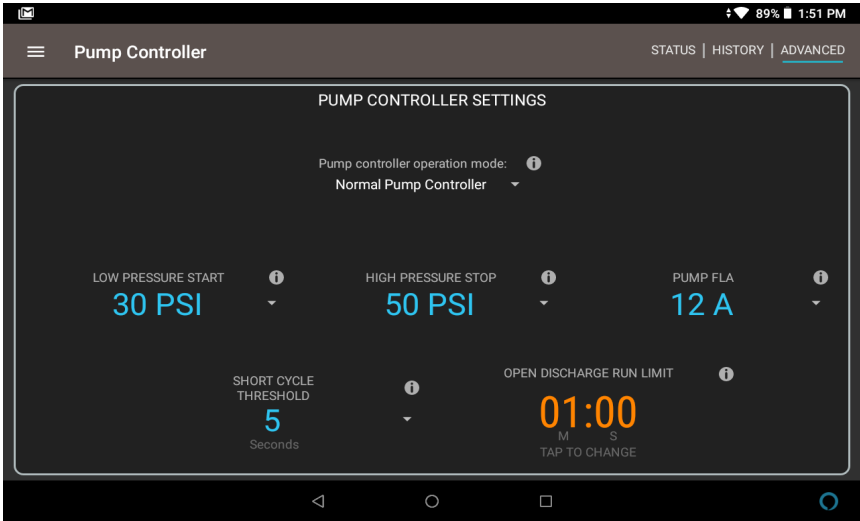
89% 1:51 PM

Pump Controller

STATUS | HISTORY | ADVANCED

PUMP CONTROLLER SETTINGS

Pump controller operation mode:
Normal Pump Controller

LOW PRESSURE START
30 PSI

HIGH PRESSURE STOP
50 PSI

PUMP FLA
12 A

SHORT CYCLE THRESHOLD
5
Seconds

OPEN DISCHARGE RUN LIMIT
01:00
M S
TAP TO CHANGE